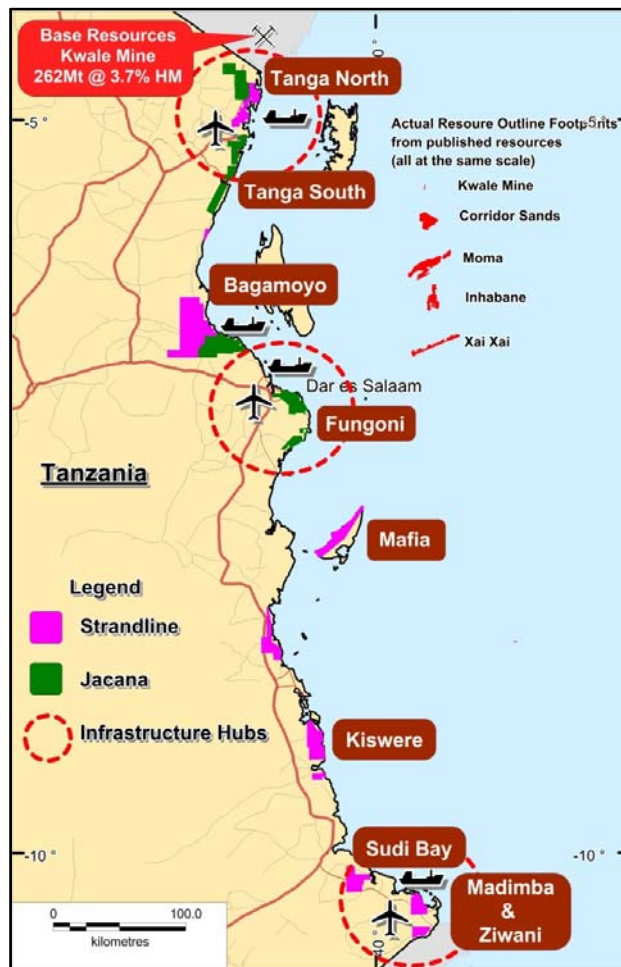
Base Resources Kwale Mine 262Mt @ 3.7% HM

Tanga North

-5 °

-5 °

Actual Resoure Outline Footprints from published resources (all at the same scale)

Kwale Mine

Corridor Sands

Moma

Inhabane

Xai Xai

Tanga South

Bagamoyo

Dar es Salaam

Fungoni

Tanzania

Mafia

Legend

Strandline

Jacana

Infrastructure Hubs

Kiswere

-10 °

-10 °

Sudi Bay

Madimba & Ziwani

0

100.0

kilometres